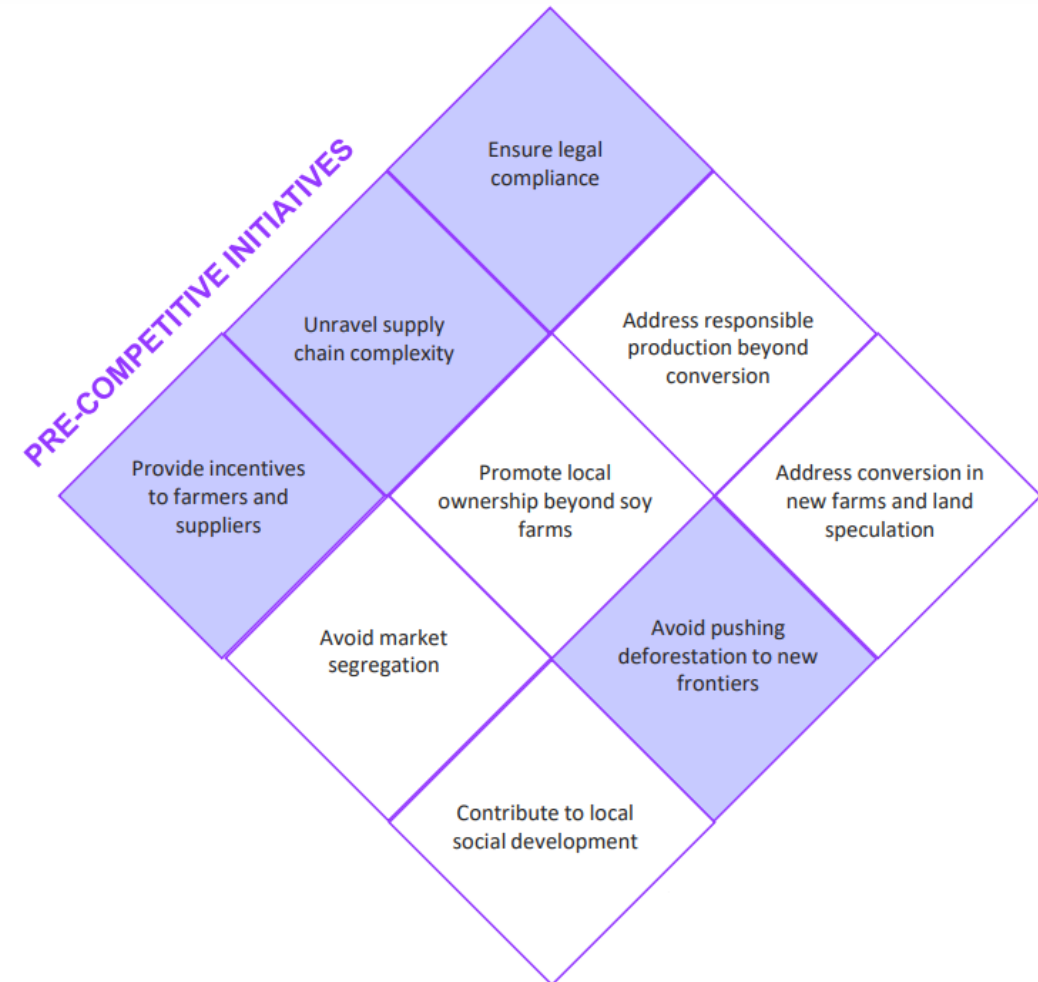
PRE-COMPETITIVE INITIATIVES

Ensure legal compliance

Unravel supply chain complexity

Address responsible production beyond conversion

Provide incentives to farmers and suppliers

Promote local ownership beyond soy farms

Address conversion in new farms and land speculation

Avoid market segregation

Avoid pushing deforestation to new frontiers

Contribute to local social development